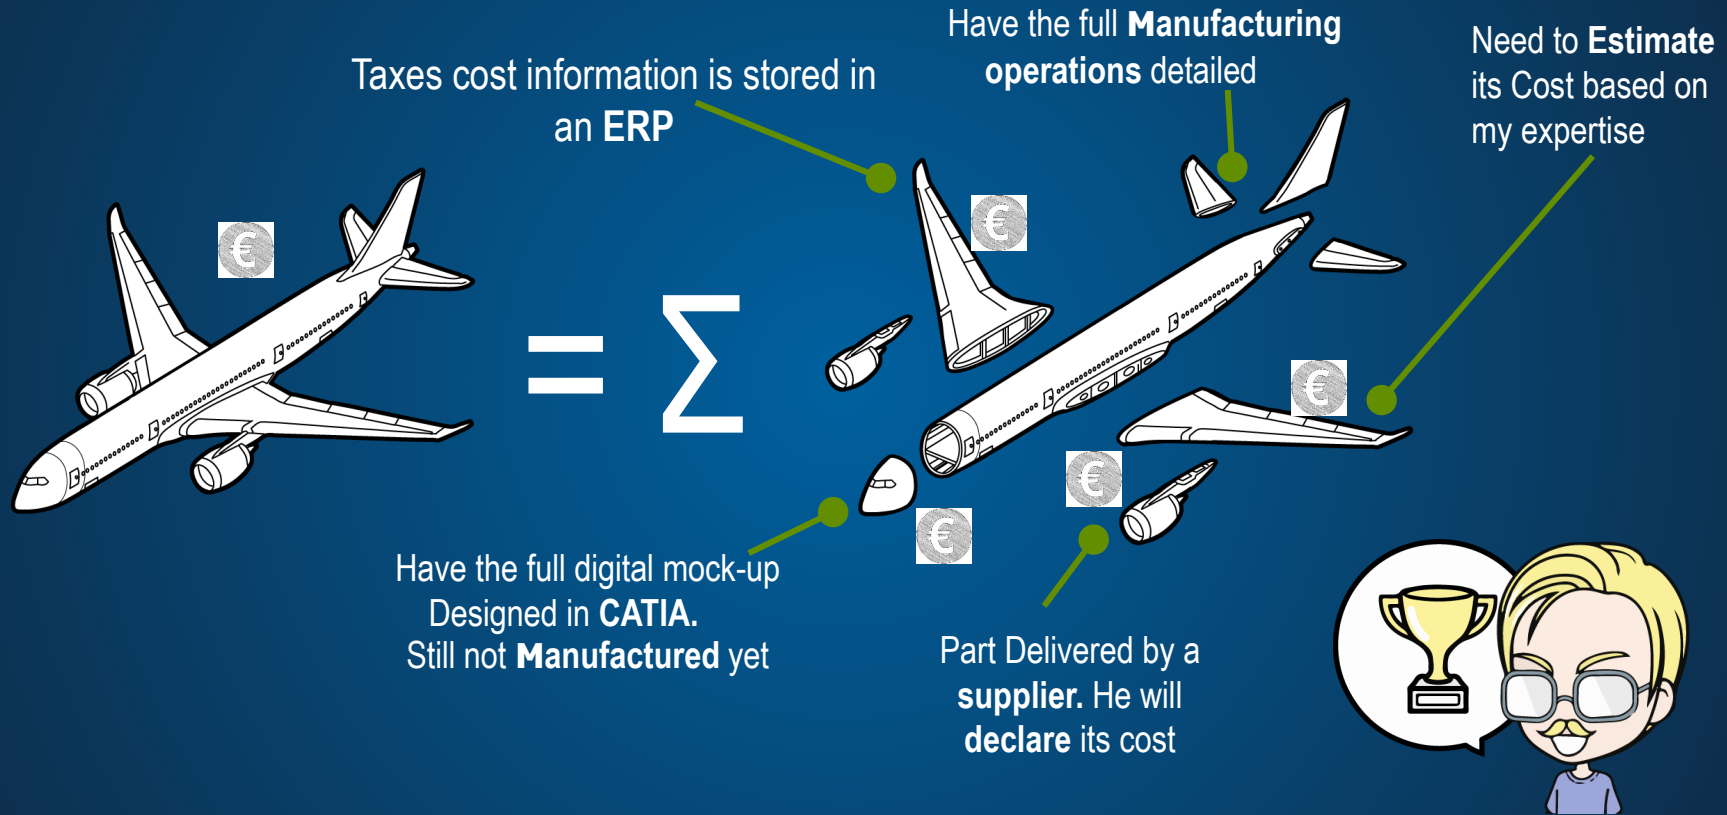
Have the full **Manufacturing operations** detailed

Taxes cost information is stored in an **ERP**

Need to **Estimate** its Cost based on my expertise

€

€

$= \sum$

€

€

€

Have the full digital mock-up Designed in **CATIA.** Still not **Manufactured** yet

Part Delivered by a **supplier.** He will **declare** its cost